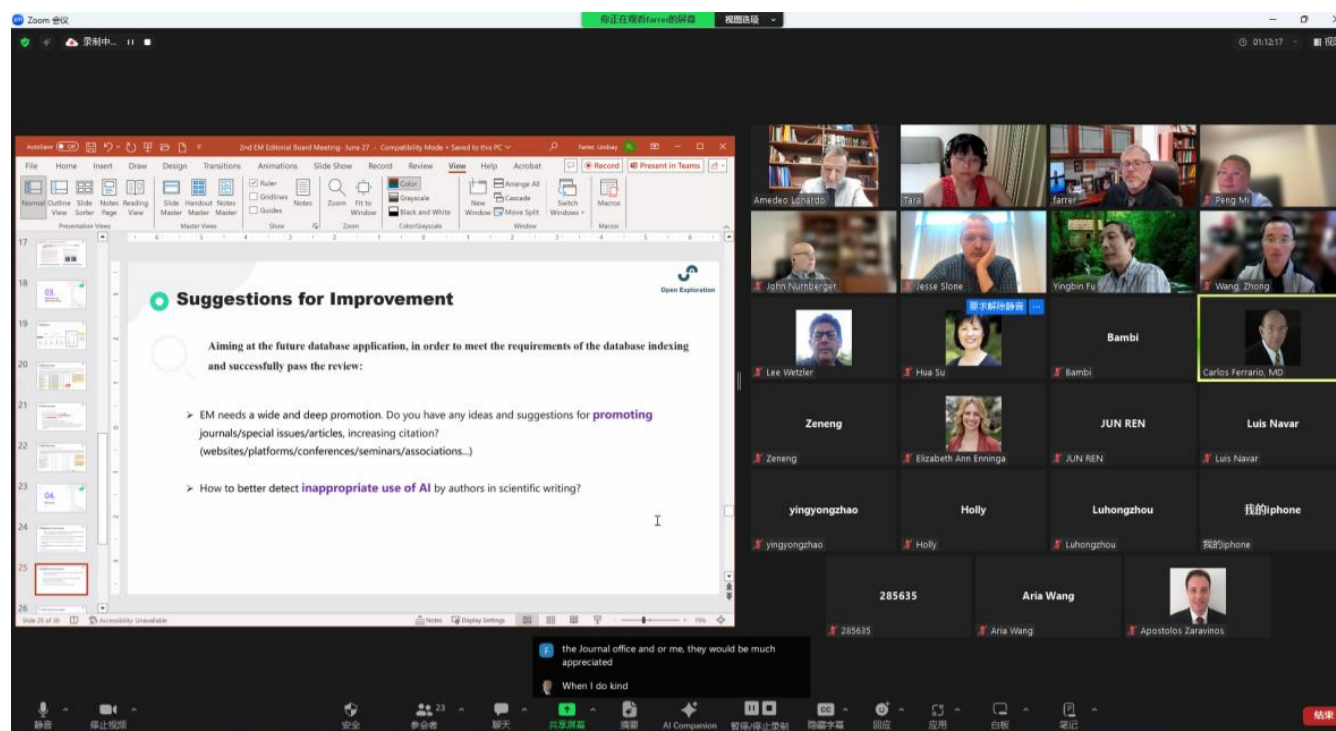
Zoom 会议
你正在观看farrer的屏幕 视图选项

录制中... 01:12:17

AutoSave 2nd EM Editorial Board Meeting- June 27 - Compatibility Mode • Saved to this PC farrer, Lindsay
File Home Insert Draw Design Transitions Animations Slide Show Record Review View Help Acrobat Record Present in Teams
Normal Outline View Slide Sorter Notes Page Reading View Slide Master Handout Master Notes Master Ruler Gridlines Guides Notes Zoom Fit to Window Color Grayscale Black and White New Window Arrange All Cascade Move Split Switch Windows Macros
Presentation Views Master Views Show Zoom Color/Grayscale Window Macros

Suggestions for Improvement

Open Exploration

Aiming at the future database application, in order to meet the requirements of the database indexing and successfully pass the review:

➤ EM needs a wide and deep promotion. Do you have any ideas and suggestions for promoting journals/special issues/articles, increasing citation? (websites/platforms/conferences/seminars/associations...)

➤ How to better detect inappropriate use of AI by authors in scientific writing?

Slide 25 of 30 Accessibility: Unavailable Notes Display Settings

Amedeo Lonardo
Tara
farrer
Peng Mi
John Nurnberger
Jesse Slone
Yingbin Fu
Wang, Zhong
要求解除静音
Lee Wetzler
Hua Su
Bambi
Bambi
Carlos Ferrario, MD
Zeneng
Zeneng
Elizabeth Ann Enninga
JUN REN
JUN REN
Luis Navar
Luis Navar
yingyongzhao
yingyongzhao
Holly
Holly
Luhongzhou
Luhongzhou
我的iphone
我的iphone
285635
285635
Aria Wang
Aria Wang
Apostolos Zaravinos

the Journal office and or me, they would be much appreciated
When I do kind

静音 停止视频 安全 23 参会者 聊天 共享屏幕 摘要 AI Companion 暂停/停止录制 隐藏字幕 回应 应用 白板 笔记 结束